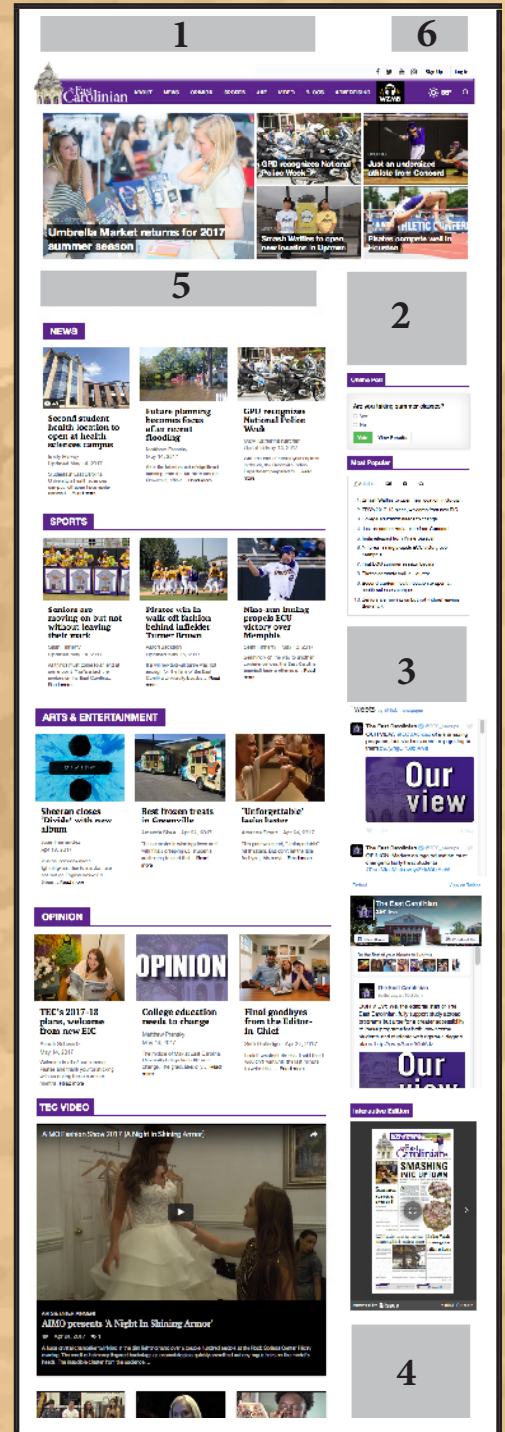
1

6

The East Carolinian

ABOUT NEWS OPINION SPORTS A&E VIDEO BLOGS ADVERTISING WZMB

Sign Up Login

Umbrella Market returns for 2017 summer season

ECU recognizes National Police Week

Just an undersized athlete from Concord

Smash Waffles to open new location in Uptown

Pirates compete well in Houston

5

2

NEWS

Second student health location to open at health sciences campus

Future planning becomes focus after recent flooding

ECU recognizes National Police Week

Online Poll

Are you taking summer classes?

Yes

No

Vote View Results

Most Popular

SPORTS

Seniors are moving on but not without leaving their mark

Pirates win in walk off fashion behind infielder Turner Brown

Nine-run inning propels ECU victory over Memphis

3

ARTS & ENTERTAINMENT

Sheeran closes 'Divide' with new album

Best frozen treats in Greenville

'Unforgettable' fails faster

Tweets

The East Carolinian

Our view

The East Carolinian

OPINION

TEC's 2017-18 plans, welcome from new EIC

College education needs to change

Final goodbyes from the Editor-in-Chief

OPINION

The East Carolinian

Our view

TEC VIDEO

AIMO Fashion Show 2017 'A Night in Shining Armor'

AIMO presents 'A Night In Shining Armor'

Interactive Edition

SMASHING

4